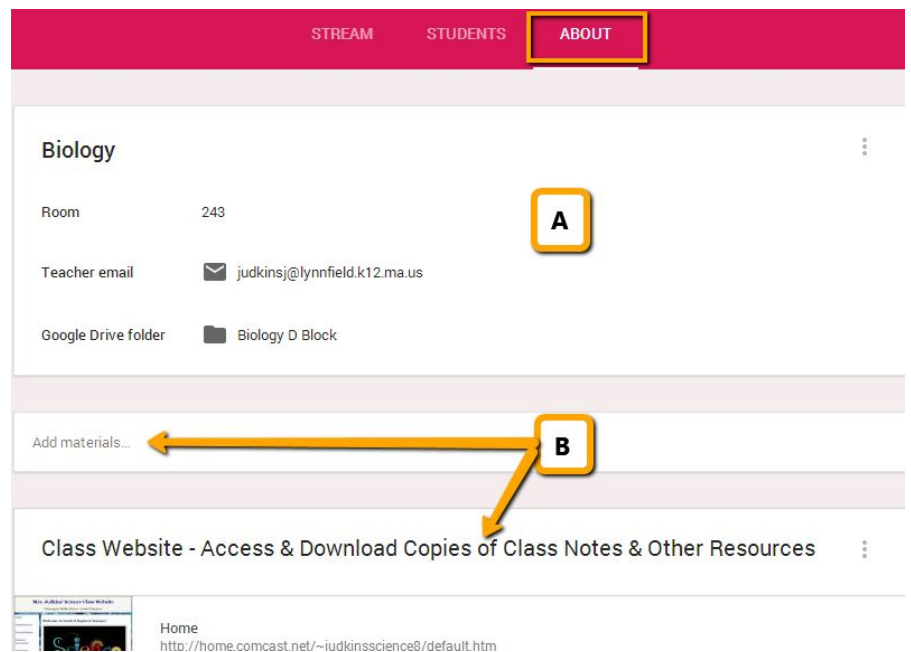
STREAM STUDENTS ABOUT

Biology

Room 243

Teacher email judkinsj@lynnfield.k12.ma.us

Google Drive folder Biology D Block

A

Add materials...

B

Class Website - Access & Download Copies of Class Notes & Other Resources

Home
http://home.comcast.net/~judkinsscience8/default.htm